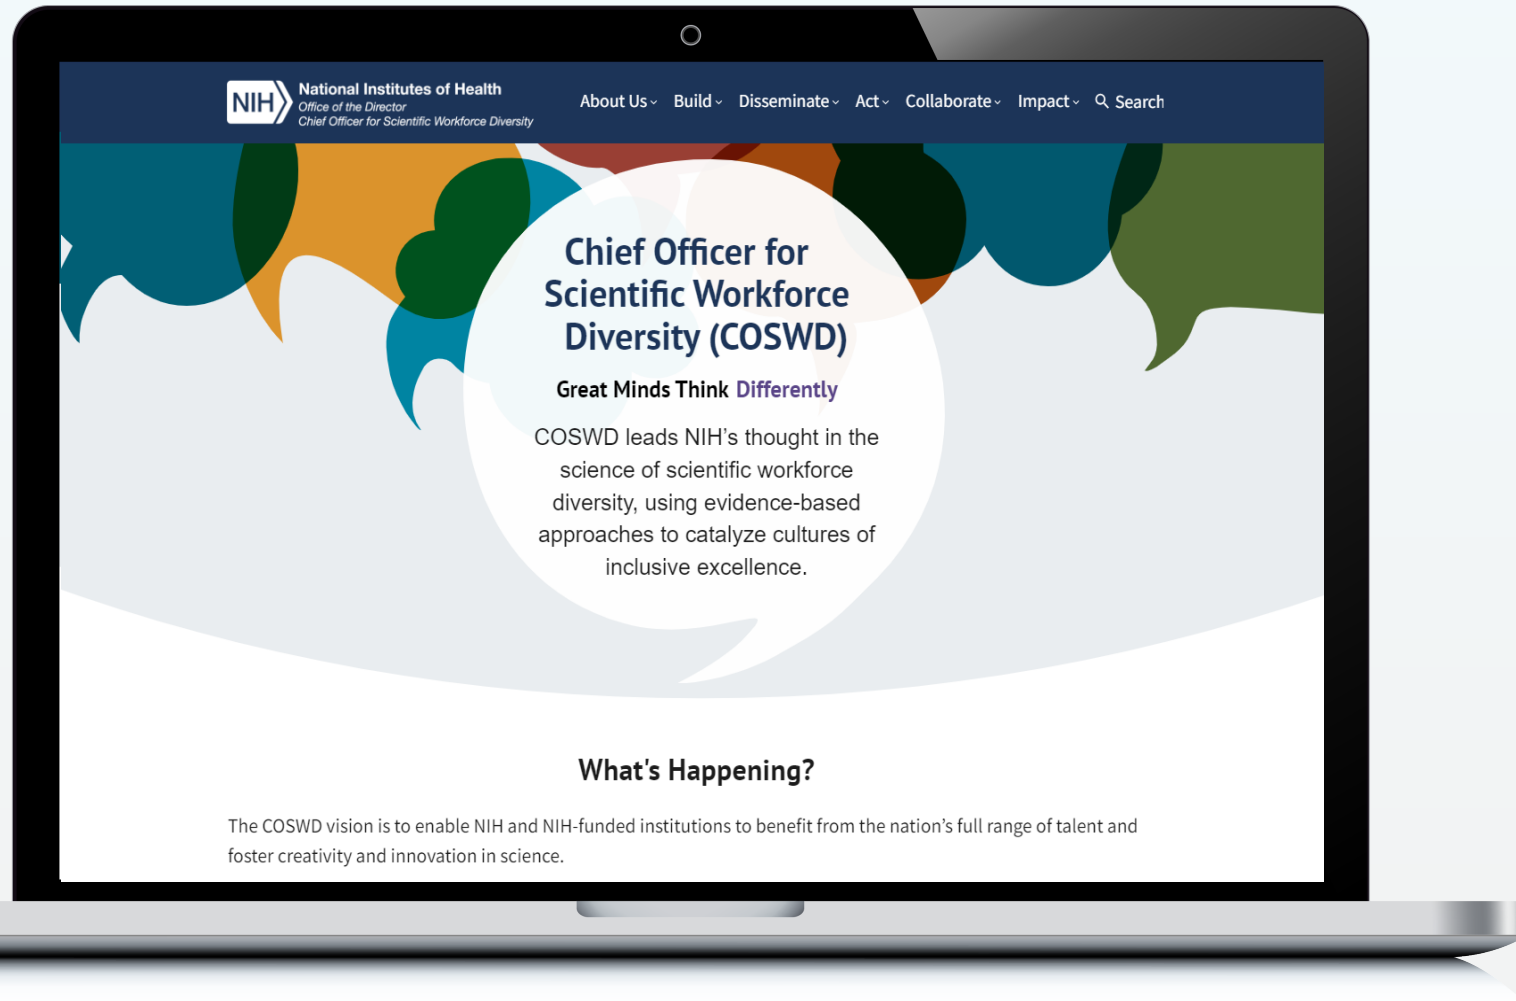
NIH National Institutes of Health
Office of the Director
Chief Officer for Scientific Workforce Diversity

About Us Build Disseminate Act Collaborate Impact Search

Chief Officer for Scientific Workforce Diversity (COSWD)

Great Minds Think Differently

COSWD leads NIH's thought in the science of scientific workforce diversity, using evidence-based approaches to catalyze cultures of inclusive excellence.

What's Happening?

The COSWD vision is to enable NIH and NIH-funded institutions to benefit from the nation's full range of talent and foster creativity and innovation in science.